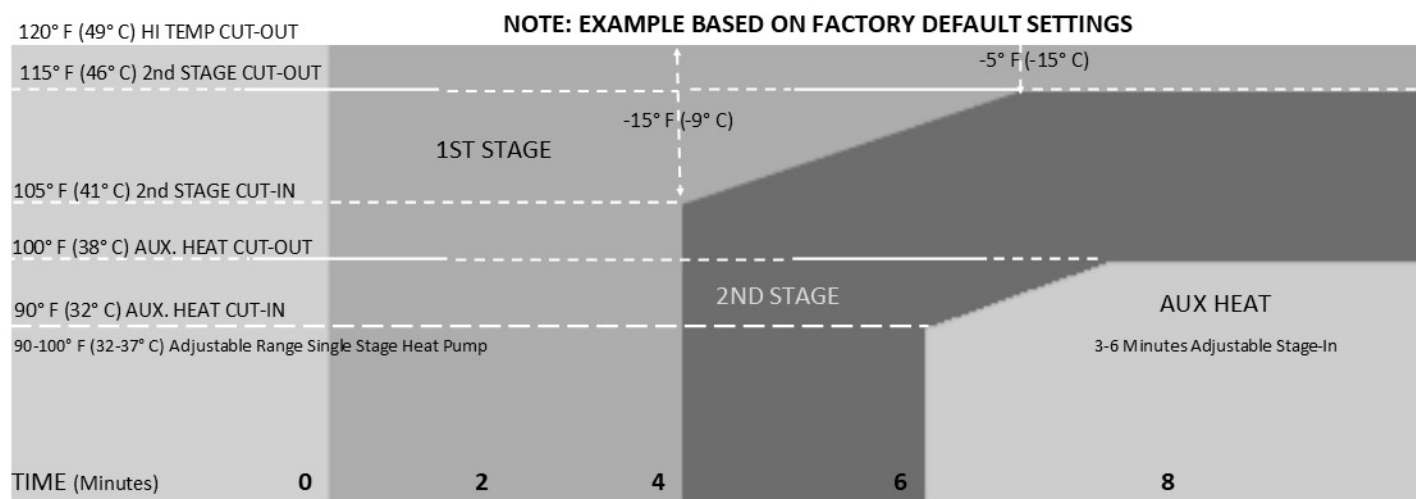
120° F (49° C) HI TEMP CUT-OUT

NOTE: EXAMPLE BASED ON FACTORY DEFAULT SETTINGS

115° F (46° C) 2nd STAGE CUT-OUT

-5° F (-15° C)

-15° F (-9° C)

1ST STAGE

105° F (41° C) 2nd STAGE CUT-IN

100° F (38° C) AUX. HEAT CUT-OUT

2ND STAGE

AUX HEAT

90° F (32° C) AUX. HEAT CUT-IN

90-100° F (32-37° C) Adjustable Range Single Stage Heat Pump

3-6 Minutes Adjustable Stage-In

TIME (Minutes) 0 2 4 6 8